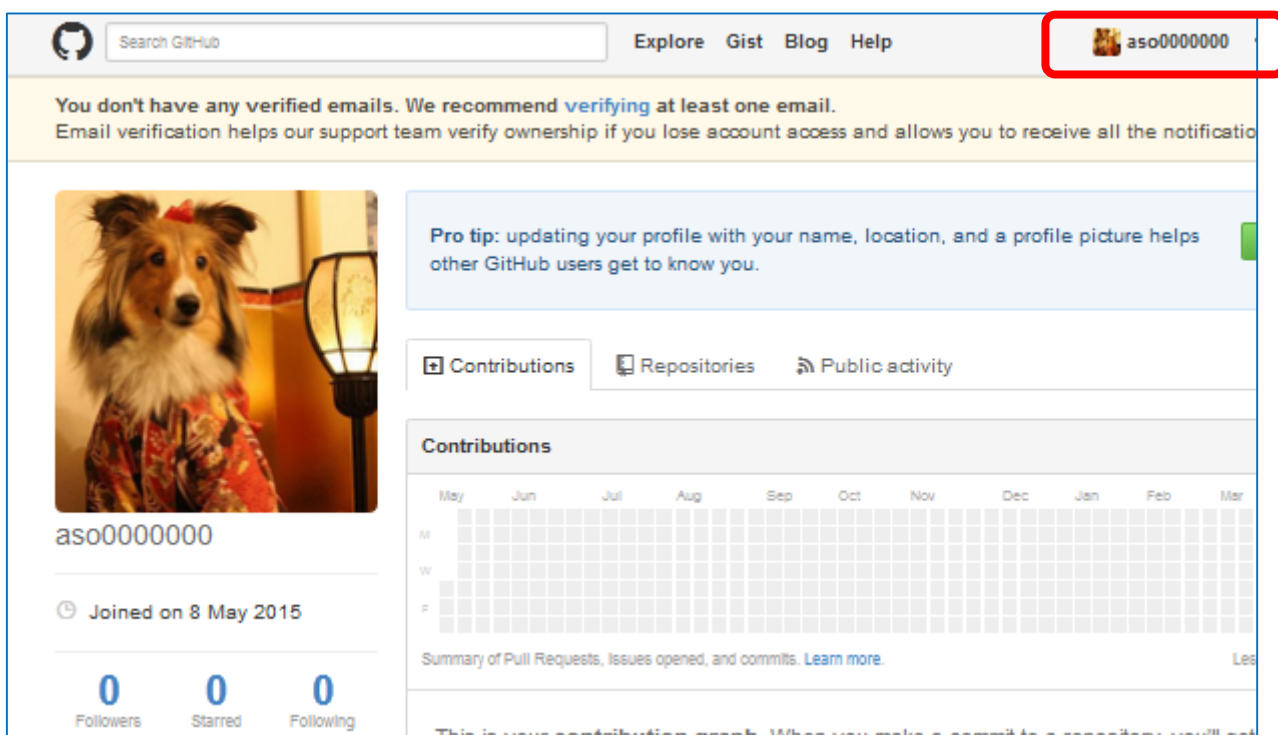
Search GitHub

Explore Gist Blog Help

aso0000000

You don't have any verified emails. We recommend verifying at least one email.
Email verification helps our support team verify ownership if you lose account access and allows you to receive all the notificatio

Pro tip: updating your profile with your name, location, and a profile picture helps other GitHub users get to know you.

Contributions Repositories Public activity

Contributions

May Jun Jul Aug Sep Oct Nov Dec Jan Feb Mar

M

W

F

Summary of Pull Requests, issues opened, and commits. Learn more.

Les

aso0000000

Joined on 8 May 2015

0 Followers 0 Starred 0 Following

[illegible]